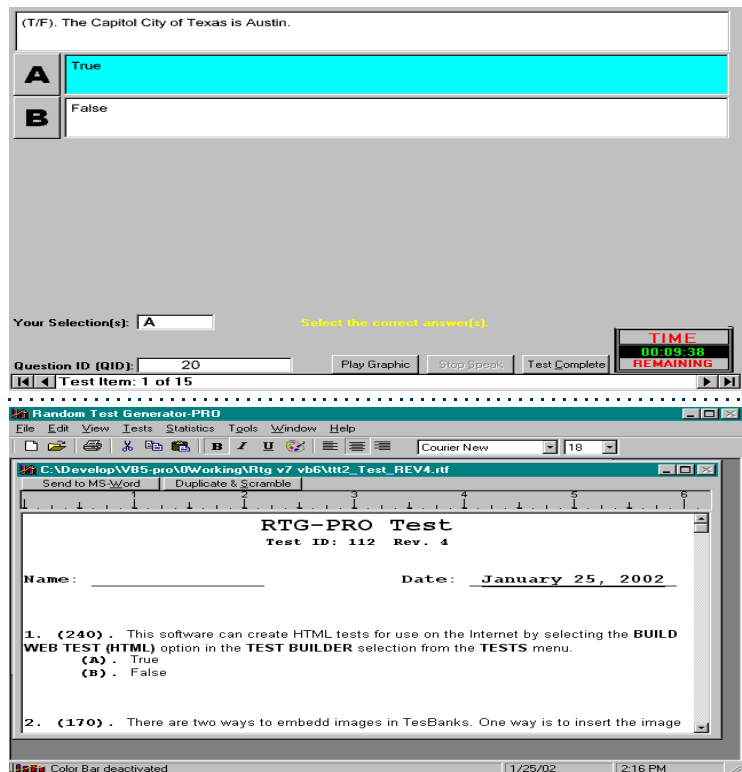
(T/F). The Capitol City of Texas is Austin.

A True

B False

Your Selection(s): A

Select the correct answer(s).

TIME
00:09:38
REMAINING

Question ID (QID): 20

Play Graphic | Stop Speak | Test Complete

Test Item: 1 of 15

Random Test Generator-PRO

File Edit View Tests Statistics Tools Window Help

Courier New 18

C:\Develop\VB5-pro\0Working\Rtg v7 vb6\ttt2_Test_REV4.rtf

Send to MS-Word | Duplicate & Scramble

RTG-PRO Test
Test ID: 112 Rev. 4

Name: ____________________ Date: January 25, 2002

1. (240). This software can create HTML tests for use on the Internet by selecting the **BUILD WEB TEST (HTML)** option in the **TEST BUILDER** selection from the **TESTS** menu.
(A). True
(B). False

2. (170). There are two ways to embedd images in TesBanks. One way is to insert the image

Color Bar deactivated | 1/25/02 | 2:16 PM